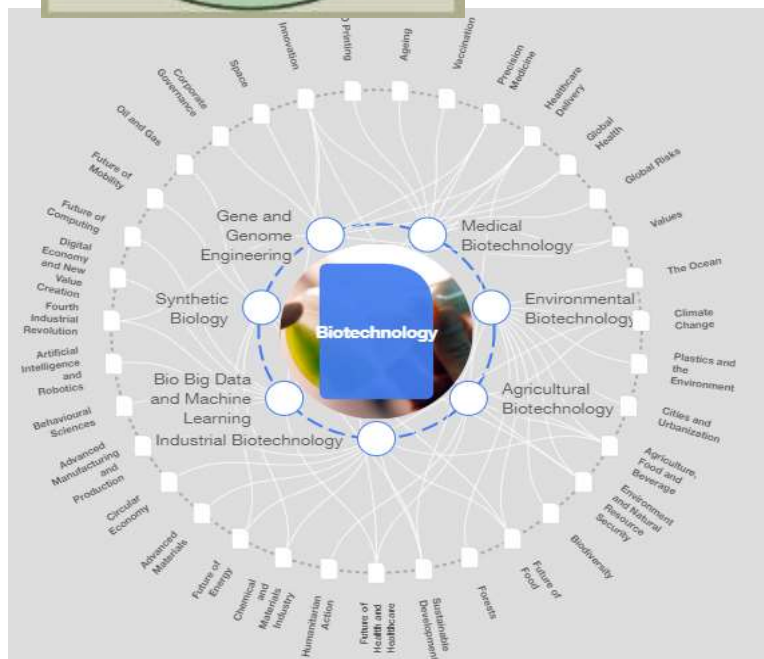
Innovation

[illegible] Printing

Ageing

Vaccination

Precision Medicine

Healthcare Delivery

Global Health

Global Risks

Values

The Ocean

Climate Change

Plastics and the Environment

Cities and Urbanization

Agriculture, Food and Beverage

Environment and Natural Resource Security

Biodiversity

Future of Food

Forests

Sustainable Development

Future of Health and Healthcare

Humanitarian Action

Chemical and Materials Industry

Future of Energy

Advanced Materials

Circular Economy

Advanced Manufacturing and Production

Behavioural Sciences

Artificial Intelligence and Robotics

Fourth Industrial Revolution

Digital Economy and New Value Creation

Future of Computing

Future of Mobility

Oil and Gas

Corporate Governance

Space

Gene and Genome Engineering

Medical Biotechnology

Synthetic Biology

Biotechnology

Environmental Biotechnology

Bio Big Data and Machine Learning

Agricultural Biotechnology

Industrial Biotechnology